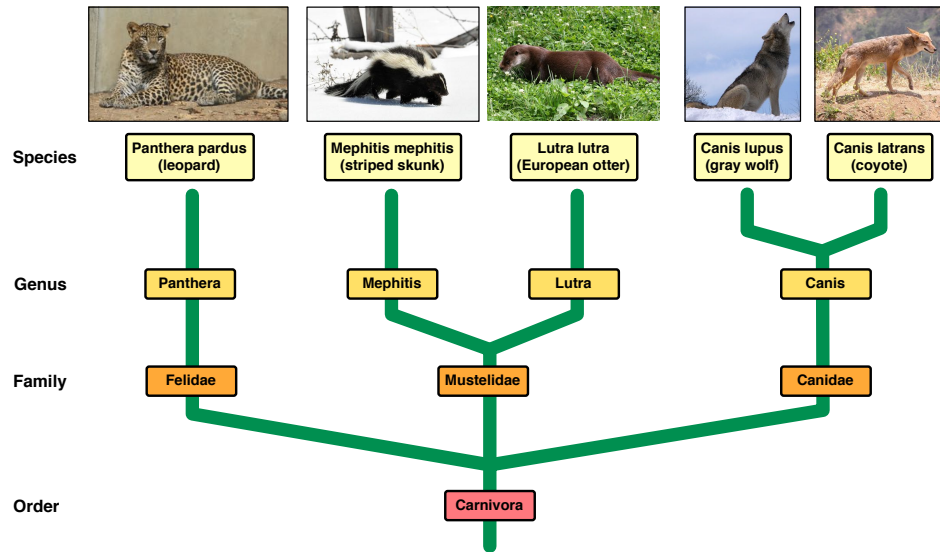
Species

Panthera pardus (leopard)

Mephitis mephitis (striped skunk)

Lutra lutra (European otter)

Canis lupus (gray wolf)

Canis latrans (coyote)

Genus

Panthera

Mephitis

Lutra

Canis

Family

Felidae

Mustelidae

Canidae

Order

Carnivora